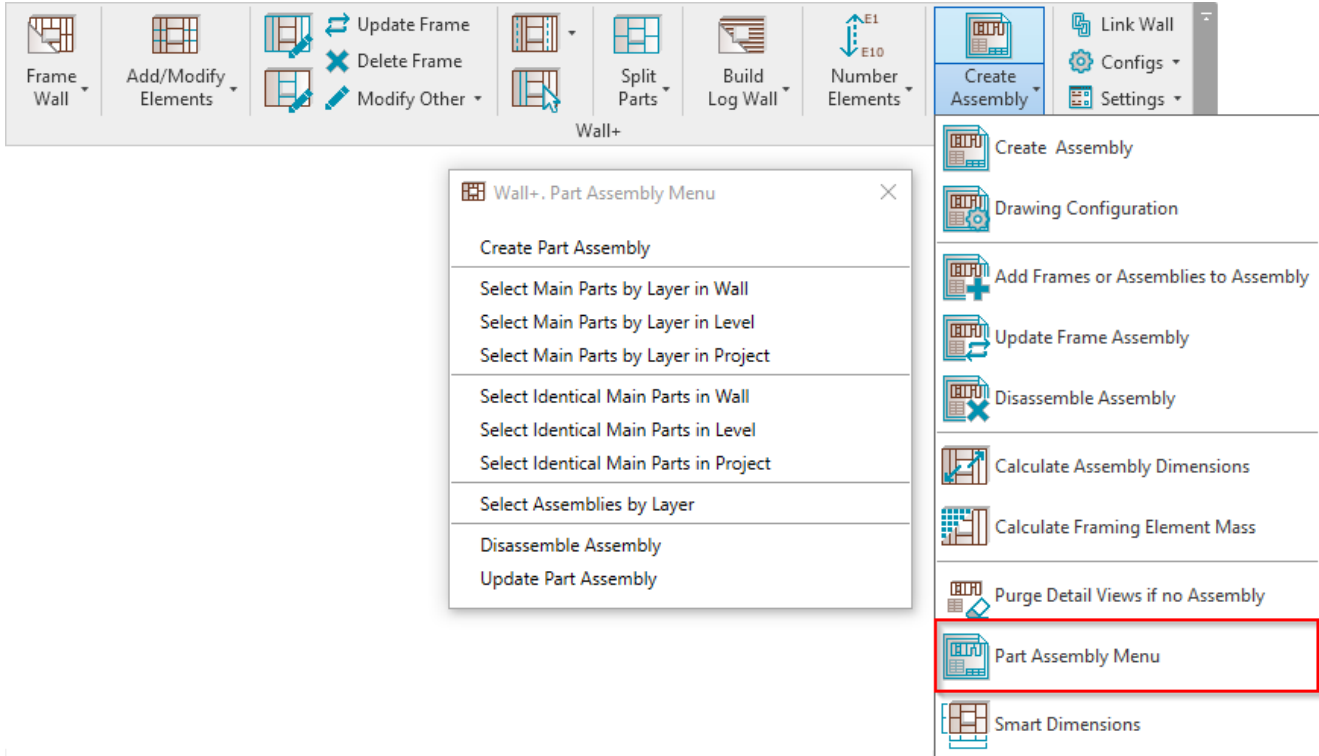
Frame Wall
Add/Modify Elements
Update Frame
Delete Frame
Modify Other
Split Parts
Build Log Wall
E1
E10
Number Elements
Create Assembly
Link Wall
Configs
Settings
Wall+

Wall+. Part Assembly Menu
Create Part Assembly
Select Main Parts by Layer in Wall
Select Main Parts by Layer in Level
Select Main Parts by Layer in Project
Select Identical Main Parts in Wall
Select Identical Main Parts in Level
Select Identical Main Parts in Project
Select Assemblies by Layer
Disassemble Assembly
Update Part Assembly

Create  Assembly
Drawing Configuration
Add Frames or Assemblies to Assembly
Update Frame Assembly
Disassemble Assembly
Calculate Assembly Dimensions
Calculate Framing Element Mass
Purge Detail Views if no Assembly
Part Assembly Menu
Smart Dimensions